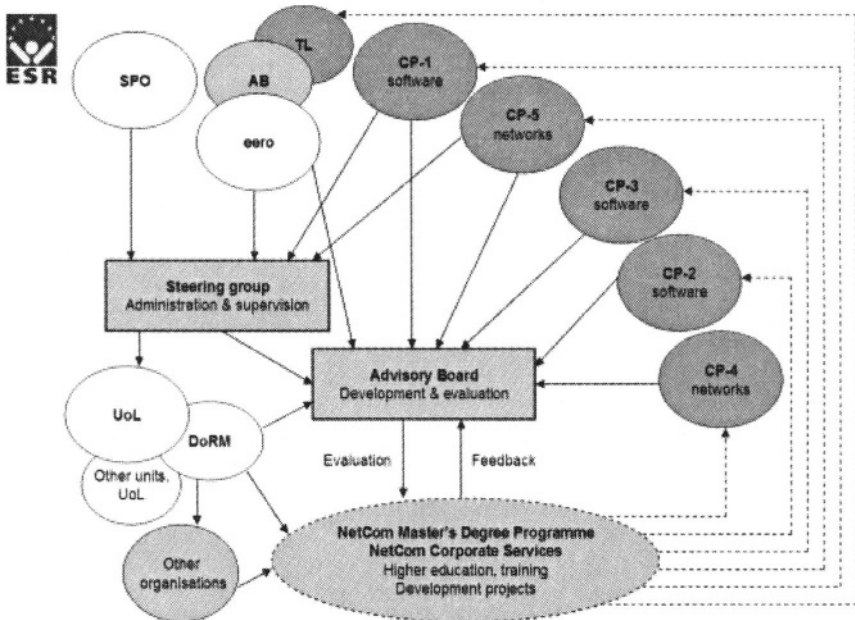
ESR

SPO

TL

AB

eero

CP-1 software

CP-5 networks

CP-3 software

CP-2 software

CP-4 networks

Steering group
Administration & supervision

Advisory Board
Development & evaluation

UoL

DoRM

Other units, UoL

Other organisations

Evaluation

Feedback

NetCom Master's Degree Programme
NetCom Corporate Services
Higher education, training
Development projects